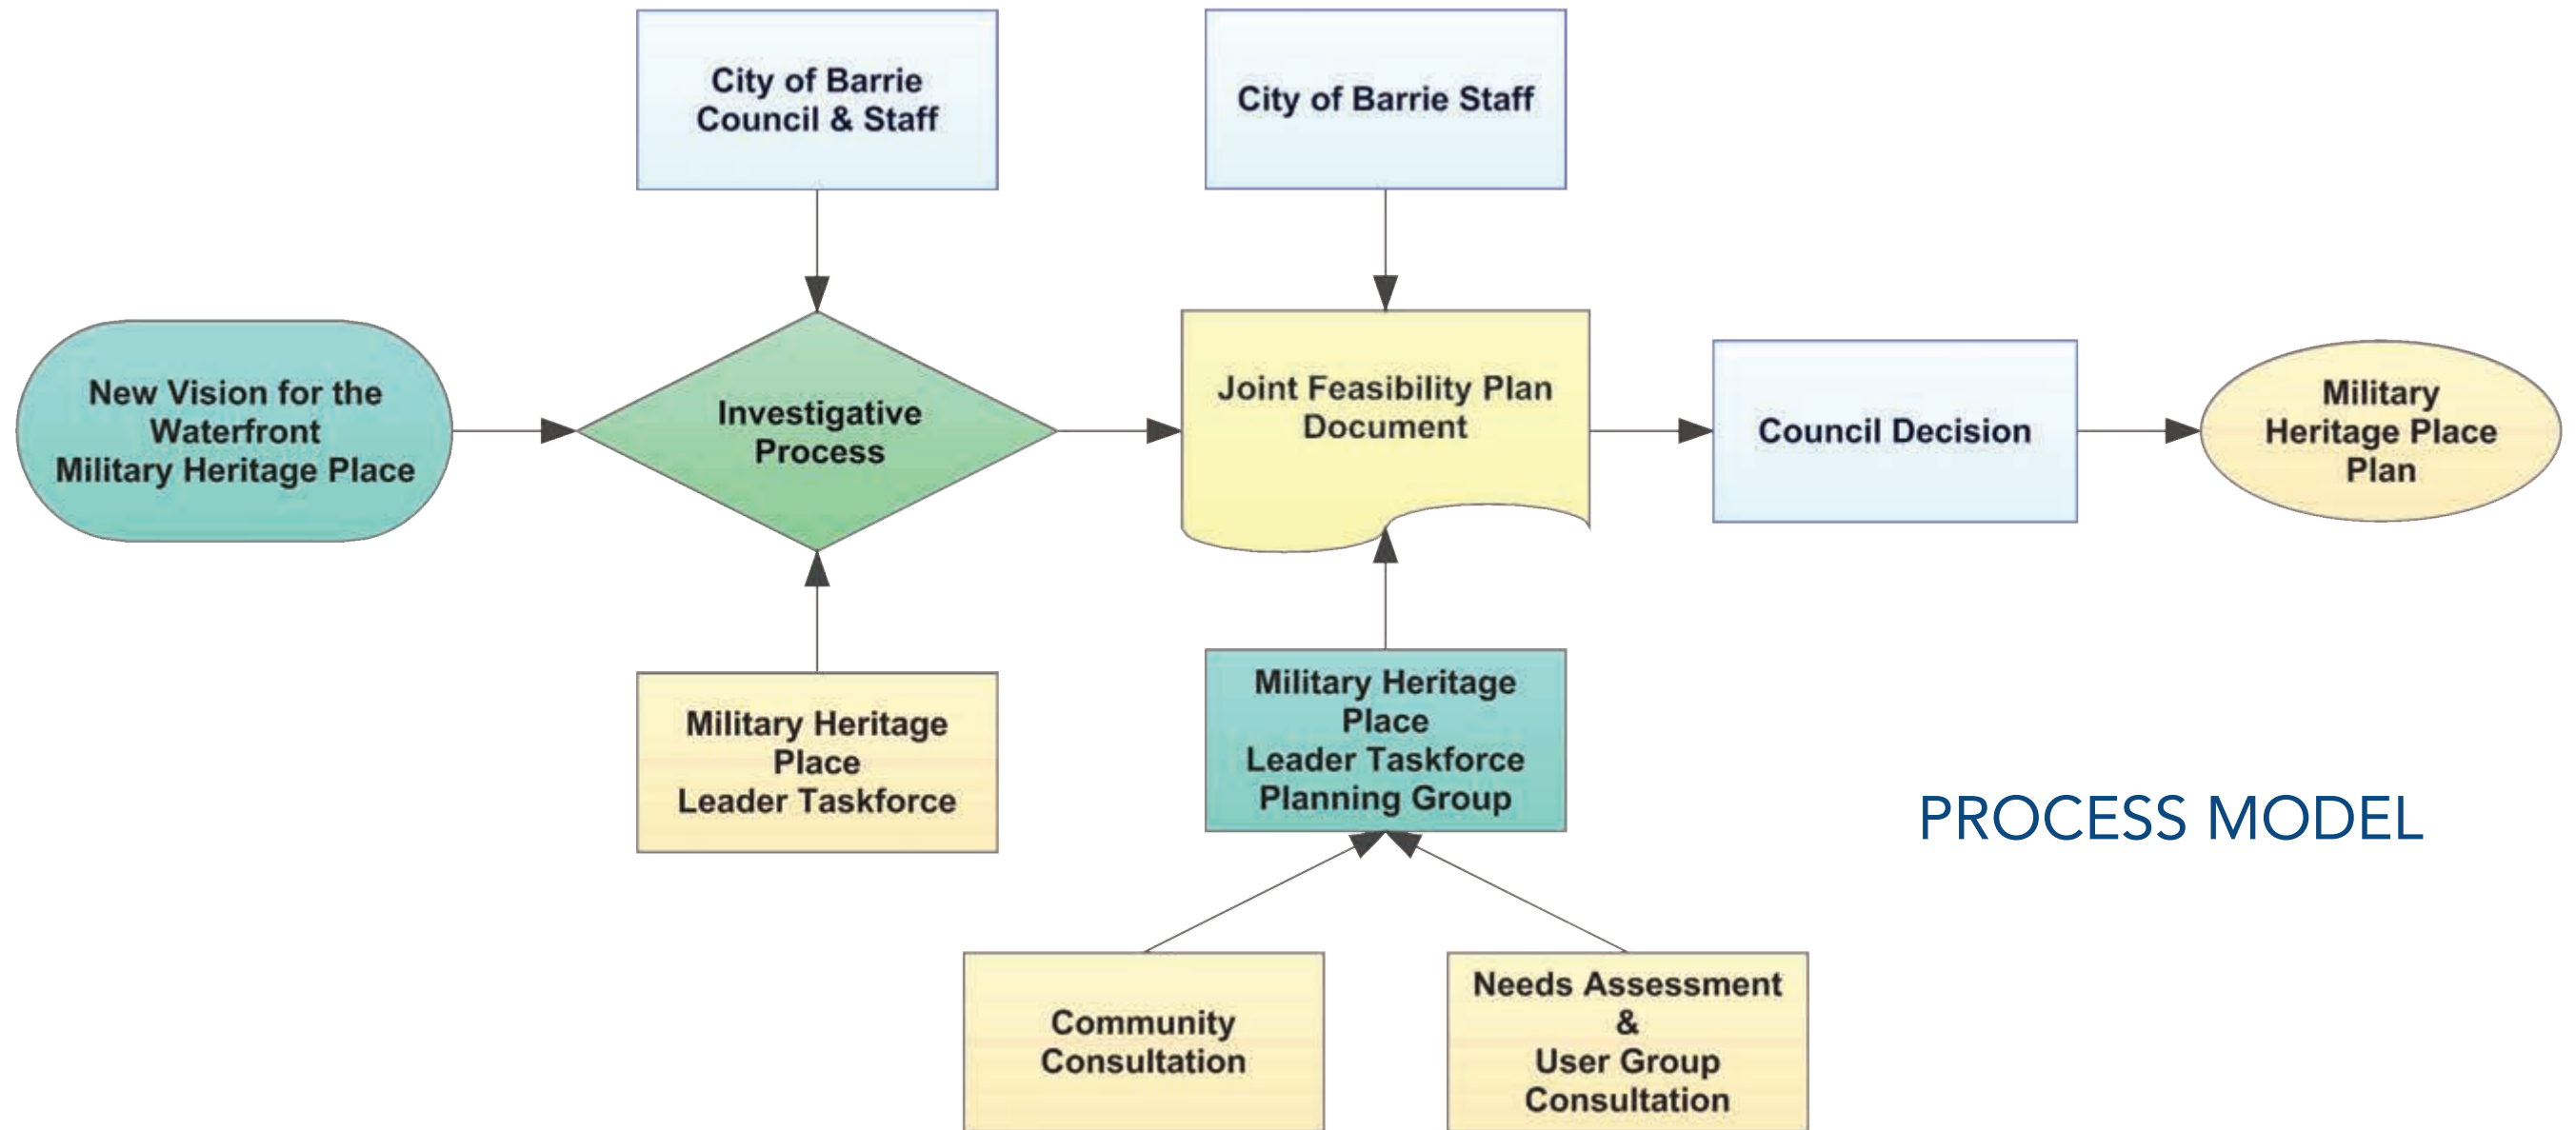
City of Barrie Council & Staff

City of Barrie Staff

New Vision for the Waterfront Military Heritage Place

Investigative Process

Joint Feasibility Plan Document

Council Decision

Military Heritage Place Plan

Military Heritage Place Leader Taskforce

Military Heritage Place Leader Taskforce Planning Group

PROCESS MODEL

Community Consultation

Needs Assessment & User Group Consultation